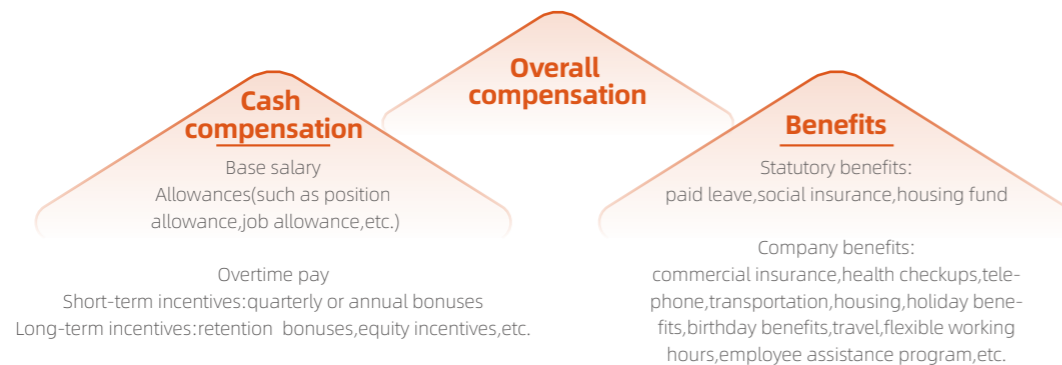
Overall compensation

Cash compensation

Base salary
Allowances(such as position allowance,job allowance,etc.)

Overtime pay
Short-term incentives:quarterly or annual bonuses
Long-term incentives:retention bonuses,equity incentives,etc.

Benefits

Statutory benefits:
paid leave,social insurance,housing fund

Company benefits:
commercial insurance,health checkups,telephone,transportation,housing,holiday benefits,birthday benefits,travel,flexible working hours,employee assistance program,etc.